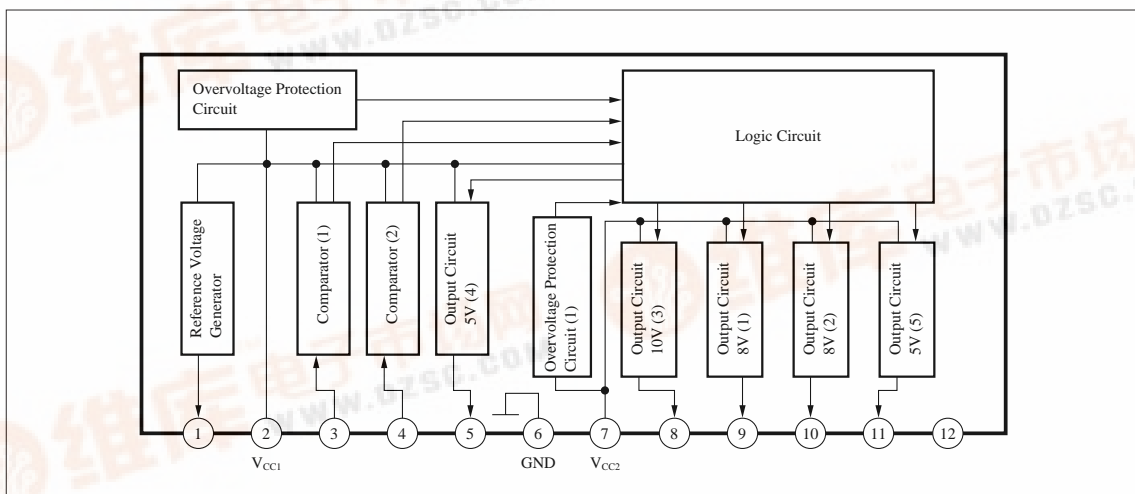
Overvoltage Protection Circuit

Logic Circuit

Reference Voltage Generator

Comparator (1)

Comparator (2)

Output Circuit 5V (4)

Overvoltage Protection Circuit (1)

Output Circuit 10V (3)

Output Circuit 8V (1)

Output Circuit 8V (2)

Output Circuit 5V (5)

1

2

3

4

5

6

7

8

9

10

11

12

$V_{CC1}$

GND

$V_{CC2}$

www.dzsc.com

www.dzsc.com

www.dzsc.com